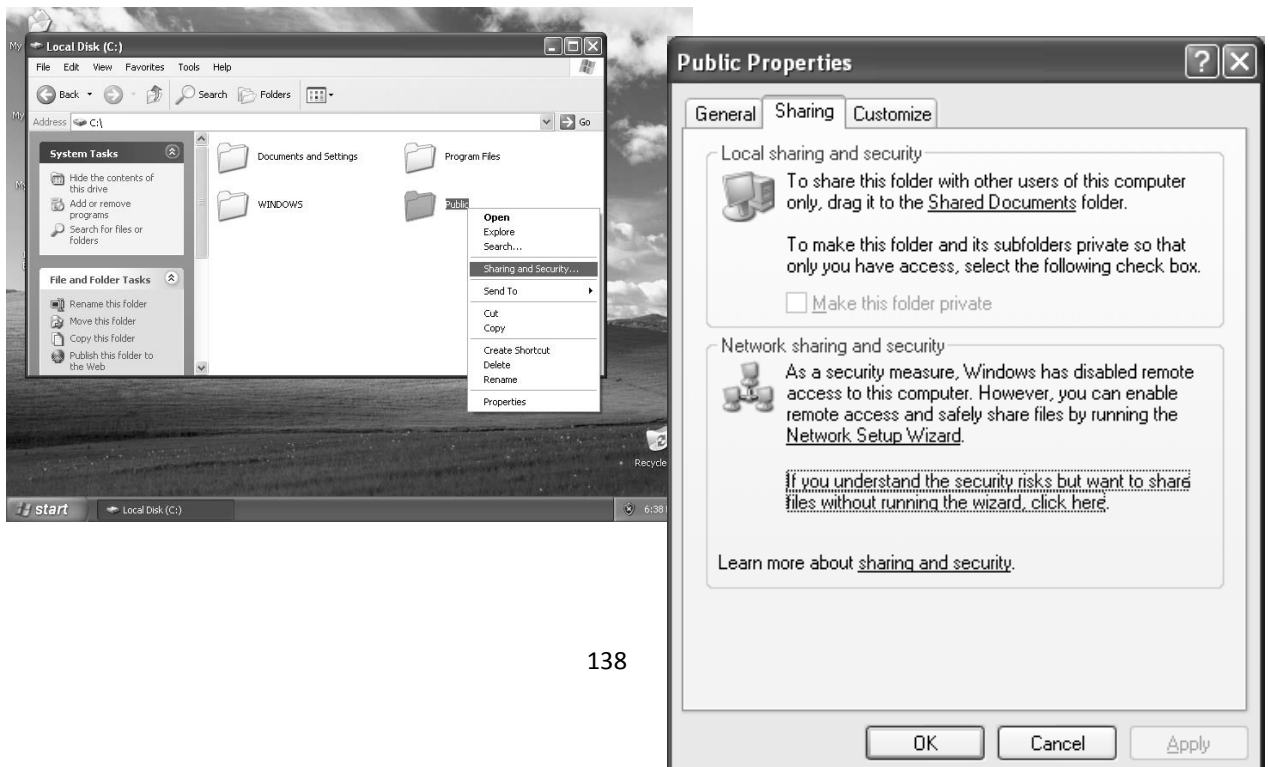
Local Disk (C:)

File Edit View Favorites Tools Help

Back Search Folders

Address C:\ Go

System Tasks

Hide the contents of this drive
Add or remove programs
Search for files or folders

File and Folder Tasks

Rename this folder
Move this folder
Copy this folder
Publish this folder to the Web

Documents and Settings
Program Files
WINDOWS
Public

Open
Explore
Search...
Sharing and Security...
Send To
Cut
Copy
Create Shortcut
Delete
Rename
Properties

Recycle

start Local Disk (C:) 6:38

Public Properties

General Sharing Customize

Local sharing and security

To share this folder with other users of this computer only, drag it to the Shared Documents folder.

To make this folder and its subfolders private so that only you have access, select the following check box.

Make this folder private

Network sharing and security

As a security measure, Windows has disabled remote access to this computer. However, you can enable remote access and safely share files by running the Network Setup Wizard.

If you understand the security risks but want to share files without running the wizard, click here.

Learn more about sharing and security.

OK Cancel Apply

138